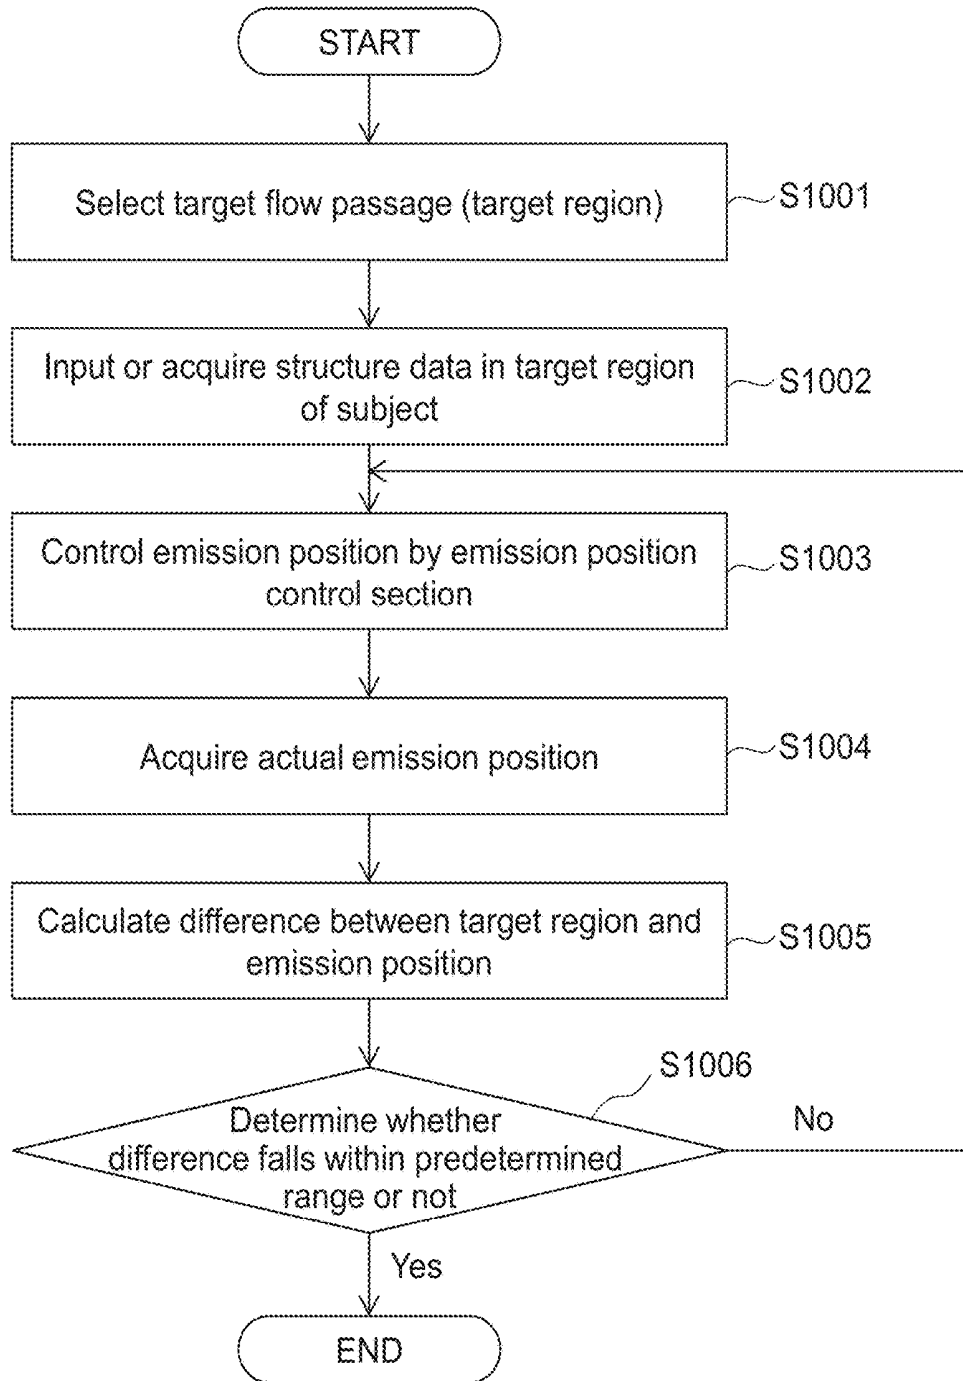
START

Select target flow passage (target region)

S1001

Input or acquire structure data in target region of subject

S1002

Control emission position by emission position control section

S1003

Acquire actual emission position

S1004

Calculate difference between target region and emission position

S1005

S1006

Determine whether difference falls within predetermined range or not

No

Yes

END